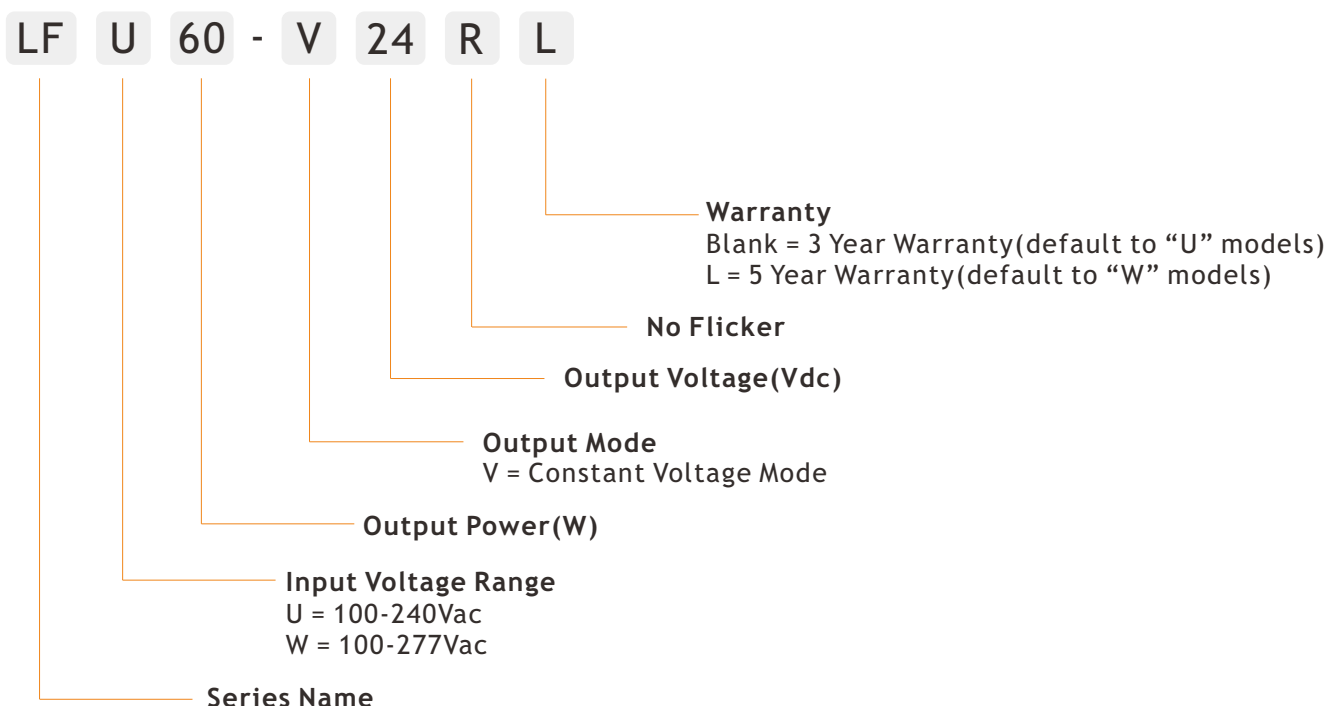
LF U 60 - V 24 R L

Warranty
Blank = 3 Year Warranty(default to “U” models)
L = 5 Year Warranty(default to “W” models)

No Flicker

Output Voltage(Vdc)

Output Mode
V = Constant Voltage Mode

Output Power(W)

Input Voltage Range
U = 100-240Vac
W = 100-277Vac

Series Name